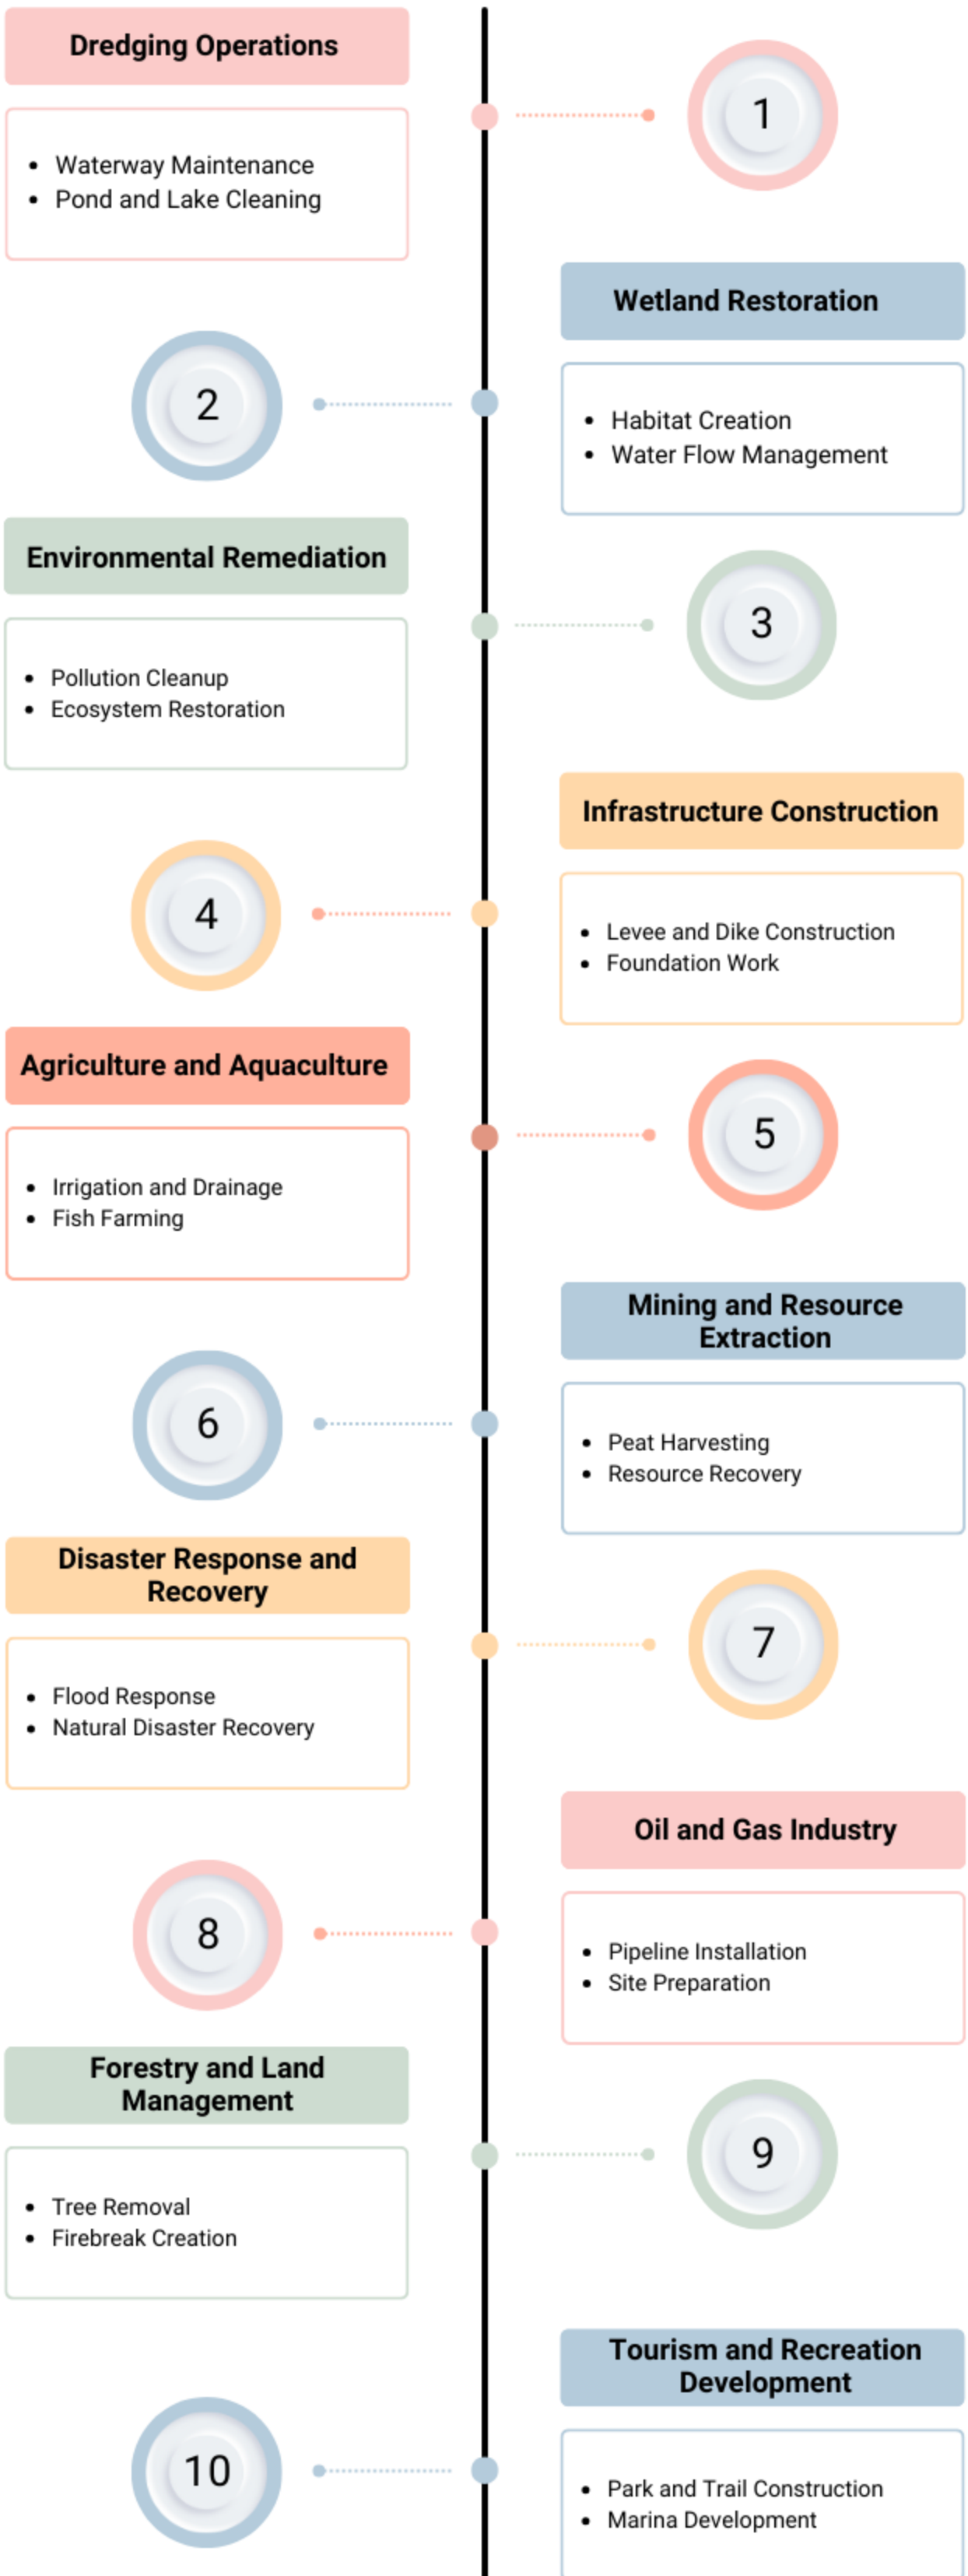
Dredging Operations

- Waterway Maintenance
- Pond and Lake Cleaning

1

Wetland Restoration

2

- Habitat Creation
- Water Flow Management

Environmental Remediation

3

- Pollution Cleanup
- Ecosystem Restoration

Infrastructure Construction

4

- Levee and Dike Construction
- Foundation Work

Agriculture and Aquaculture

5

- Irrigation and Drainage
- Fish Farming

Mining and Resource Extraction

6

- Peat Harvesting
- Resource Recovery

Disaster Response and Recovery

7

- Flood Response
- Natural Disaster Recovery

Oil and Gas Industry

8

- Pipeline Installation
- Site Preparation

Forestry and Land Management

9

- Tree Removal
- Firebreak Creation

Tourism and Recreation Development

10

- Park and Trail Construction
- Marina Development